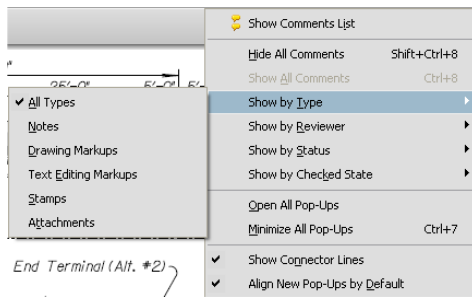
Show Comments List
Hide All Comments Shift+Ctrl+8
Show All Comments Ctrl+8
Show by Type
Show by Reviewer
Show by Status
Show by Checked State
Open All Pop-Ups
Minimize All Pop-Ups Ctrl+7
✔ Show Connector Lines
✔ Align New Pop-Ups by Default

✔ All Types
Notes
Drawing Markups
Text Editing Markups
Stamps
Attachments

25'-0" 5'-0" 5'
End Terminal (Alt. #2)